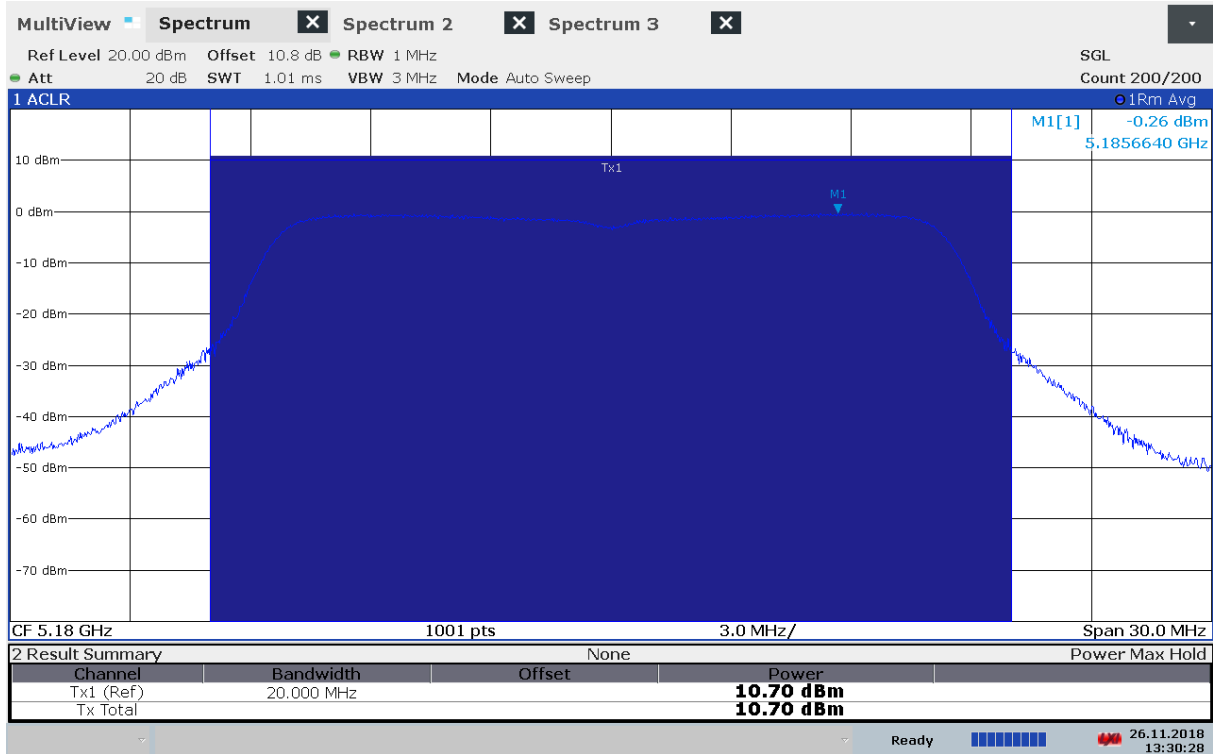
MultiView Spectrum Spectrum 2 Spectrum 3

Ref Level 20.00 dBm Offset 10.8 dB RBW 1 MHz
Att 20 dB SWT 1.01 ms VBW 3 MHz Mode Auto Sweep

SGL
Count 200/200

1 ACLR
1Rm Avg

M1[1] -0.26 dBm
5.1856640 GHz

10 dBm
0 dBm
-10 dBm
-20 dBm
-30 dBm
-40 dBm
-50 dBm
-60 dBm
-70 dBm

Tx1
M1

CF 5.18 GHz 1001 pts 3.0 MHz/ Span 30.0 MHz

2 Result Summary None Power Max Hold

| Channel | Bandwidth | Offset | Power |
|---|---|---|---|
| Tx1 (Ref) | 20.000 MHz | | 10.70 dBm |
| Tx Total | | | 10.70 dBm |

Ready 26.11.2018 13:30:28